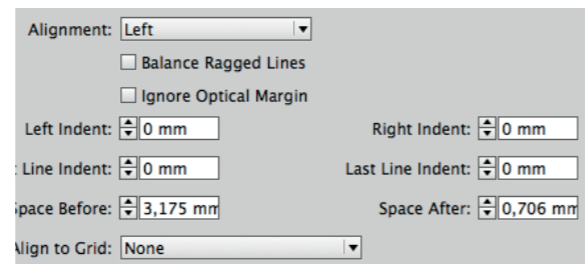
Alignment: Left

Balance Ragged Lines

Ignore Optical Margin

Left Indent: 0 mm

Right Indent: 0 mm

: Line Indent: 0 mm

Last Line Indent: 0 mm

pace Before: 3,175 mm

Space After: 0,706 mm

lign to Grid: None